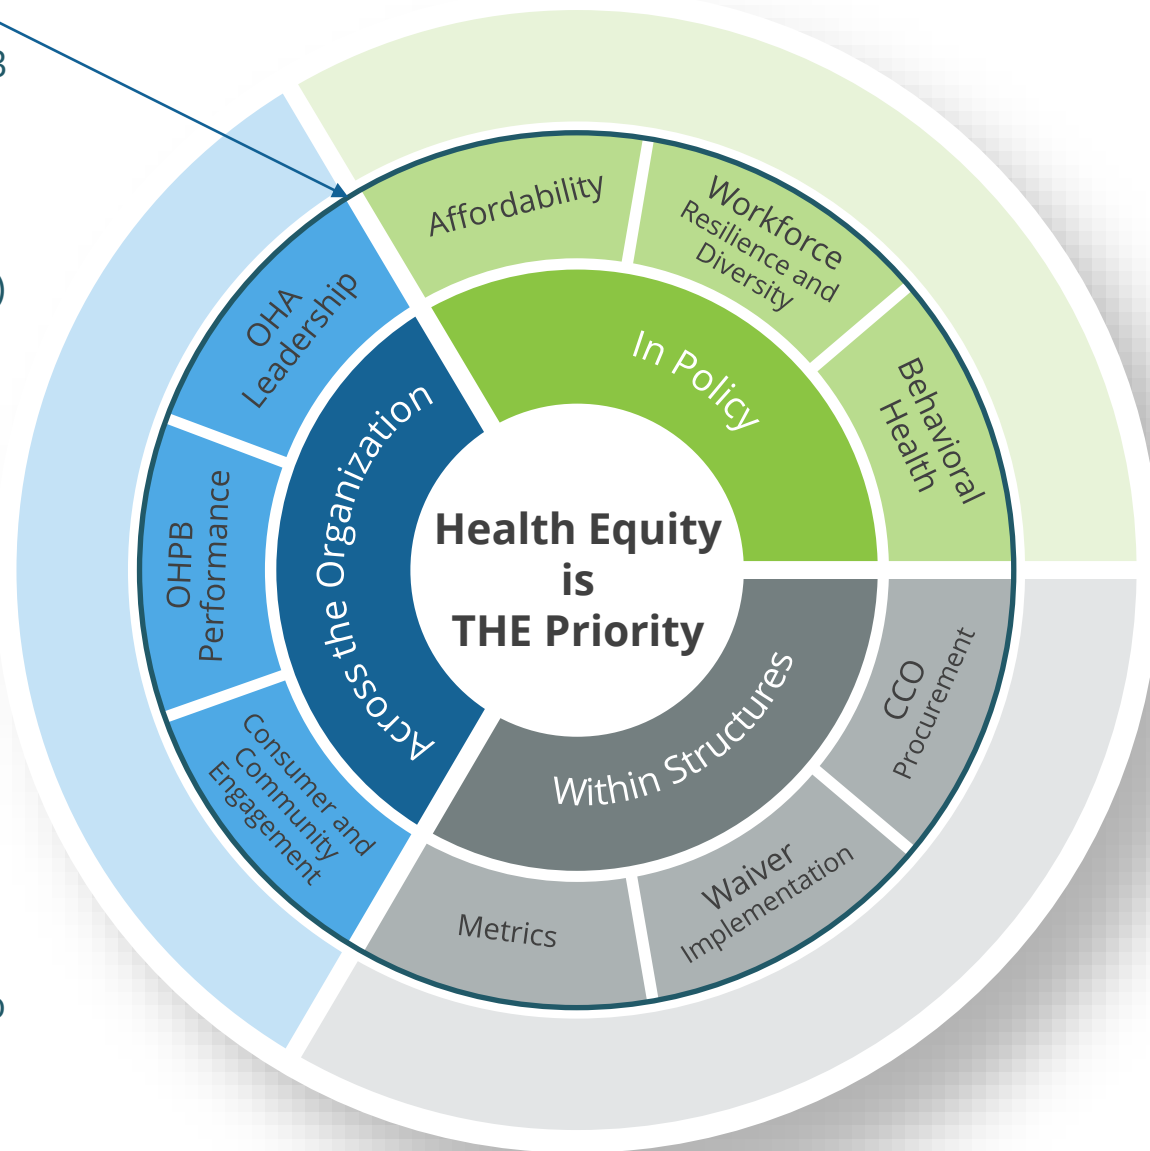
Health Equity is THE Priority

In Policy

Affordability

Workforce Resilience and Diversity

Behavioral Health

Within Structures

CCO Procurement

Waiver Implementation

Metrics

Across the Organization

Consumer and Community Engagement

OHPB Performance

OHA Leadership